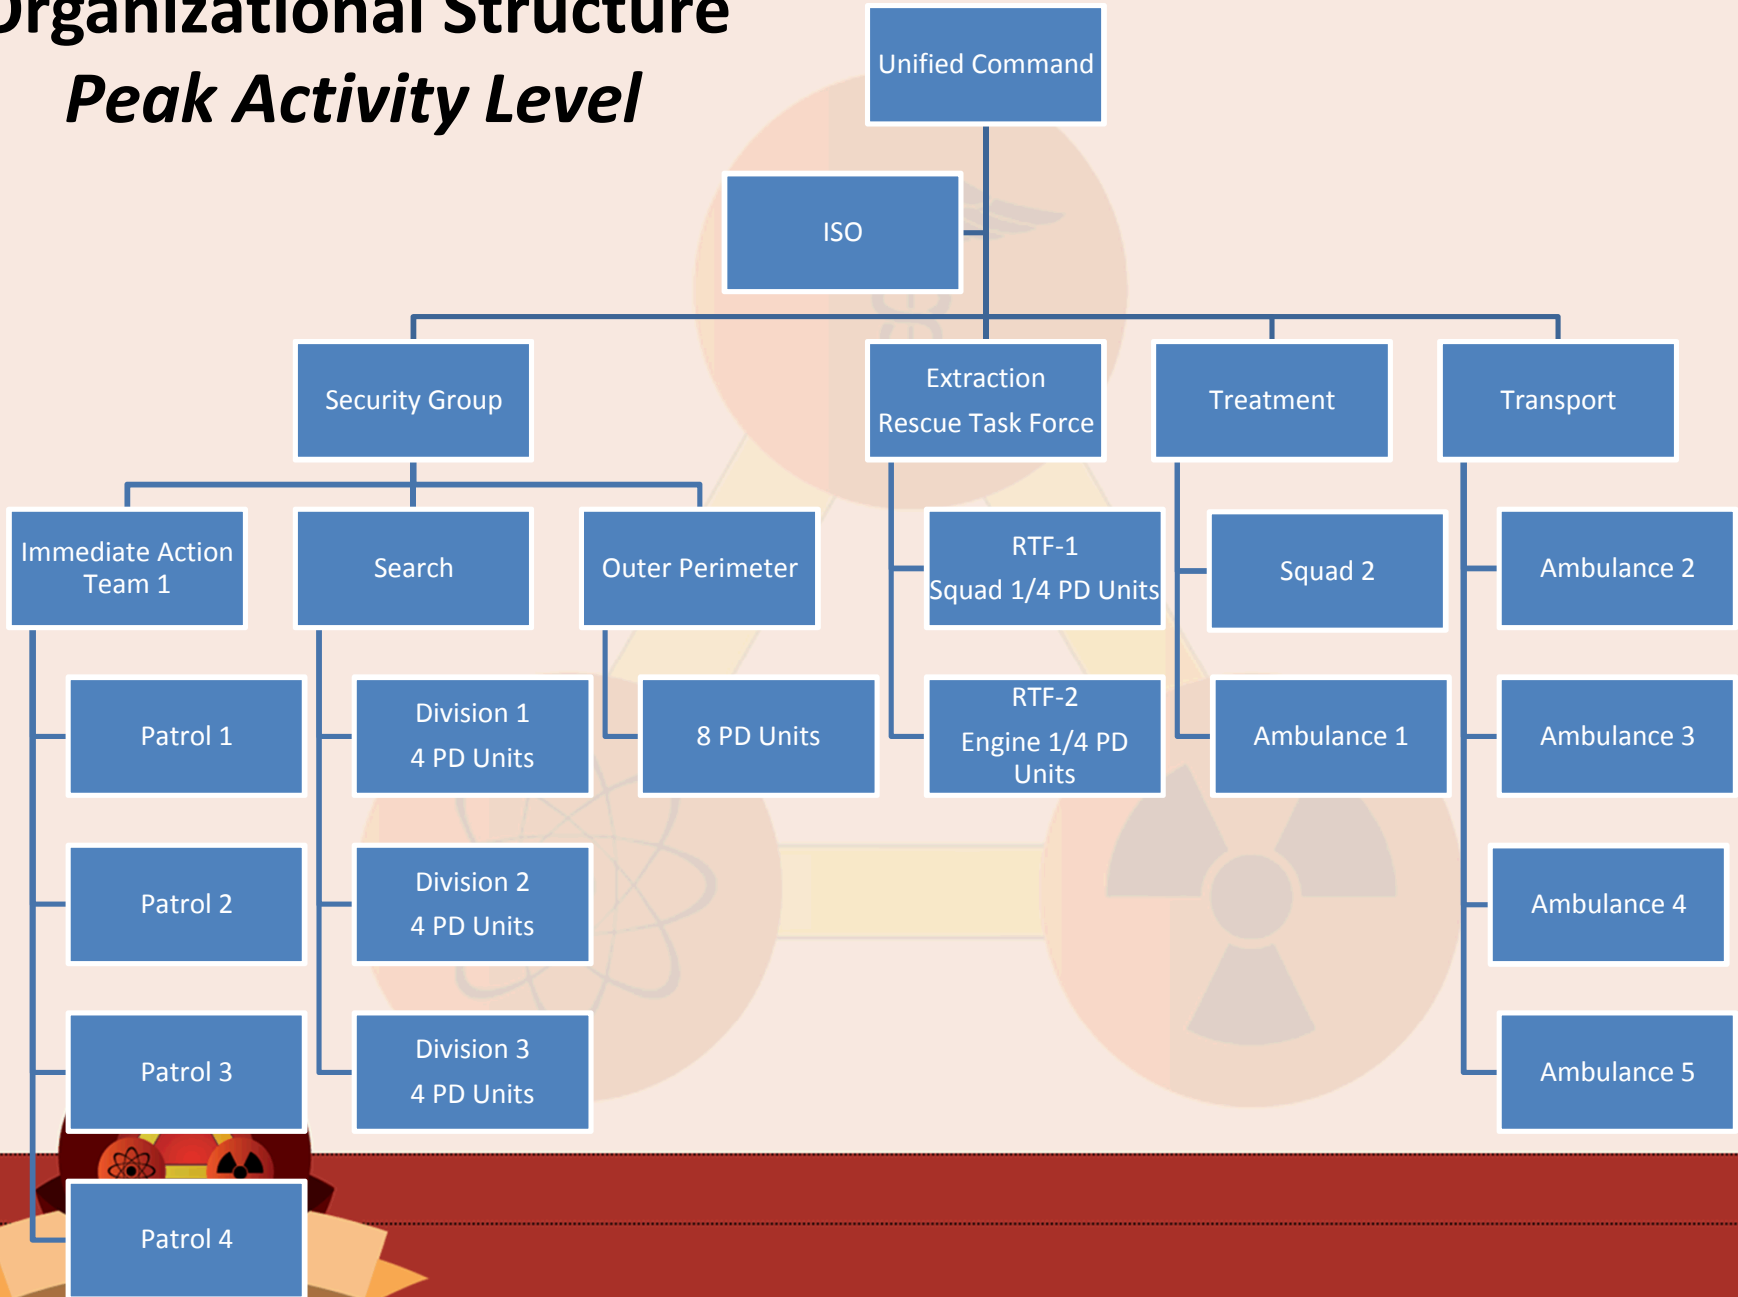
Organizational Structure
Peak Activity Level

Unified Command

ISO

Security Group

Extraction Rescue Task Force

Treatment

Transport

Immediate Action Team 1

Search

Outer Perimeter

RTF-1 Squad 1/4 PD Units

Squad 2

Ambulance 2

Patrol 1

Division 1 4 PD Units

8 PD Units

RTF-2 Engine 1/4 PD Units

Ambulance 1

Ambulance 3

Patrol 2

Division 2 4 PD Units

Ambulance 4

Patrol 3

Division 3 4 PD Units

Ambulance 5

Patrol 4